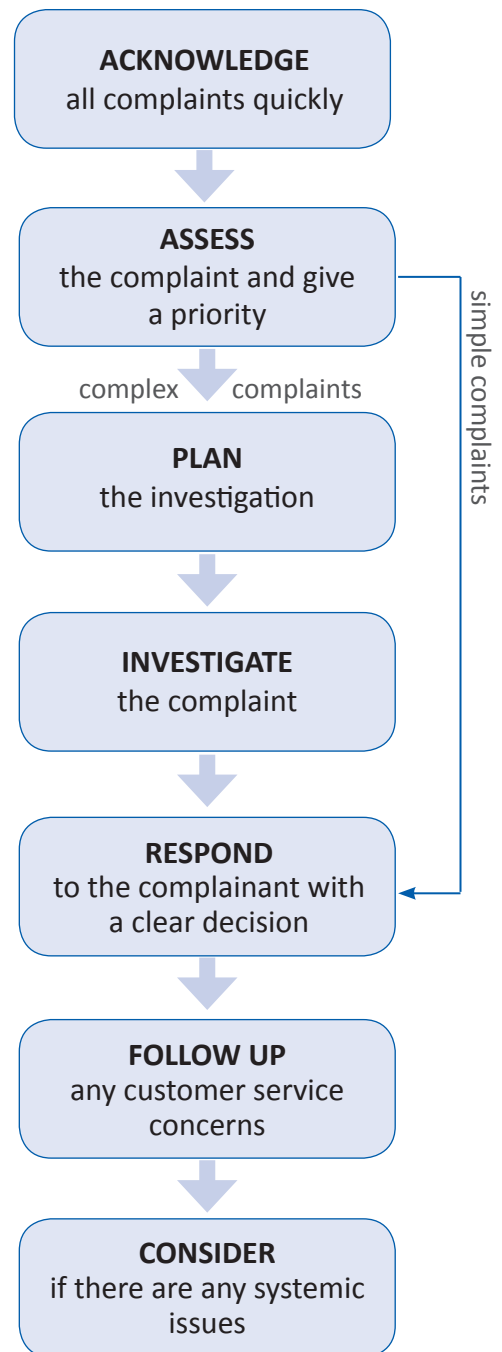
ACKNOWLEDGE
all complaints quickly

ASSESS
the complaint and give a priority

simple complaints

complex complaints

PLAN
the investigation

INVESTIGATE
the complaint

RESPOND
to the complainant with a clear decision

FOLLOW UP
any customer service concerns

CONSIDER
if there are any systemic issues